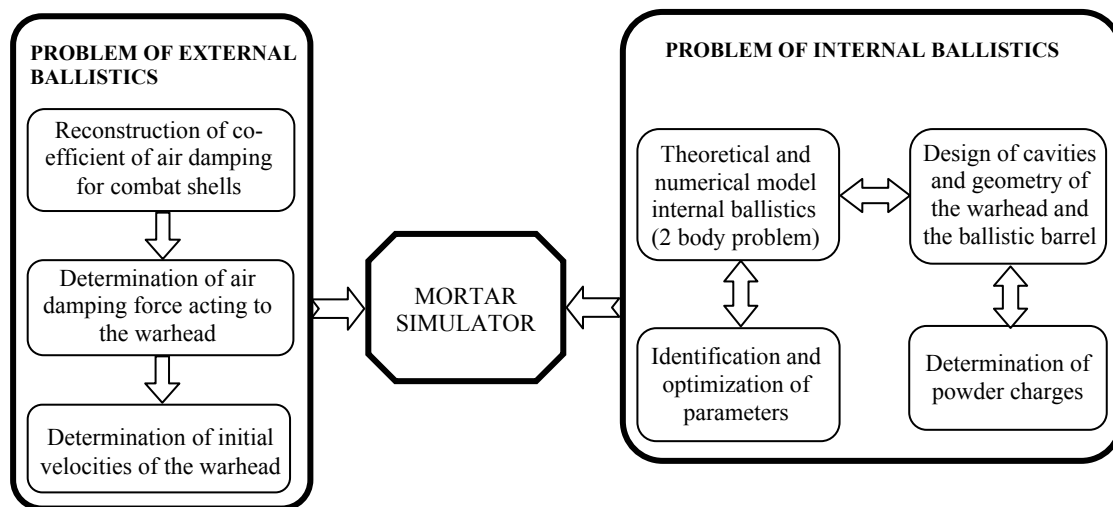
PROBLEM OF EXTERNAL BALLISTICS

Reconstruction of coefficient of air damping for combat shells

Determination of air damping force acting to the warhead

Determination of initial velocities of the warhead

MORTAR SIMULATOR

PROBLEM OF INTERNAL BALLISTICS

Theoretical and numerical model internal ballistics (2 body problem)

Design of cavities and geometry of the warhead and the ballistic barrel

Identification and optimization of parameters

Determination of powder charges